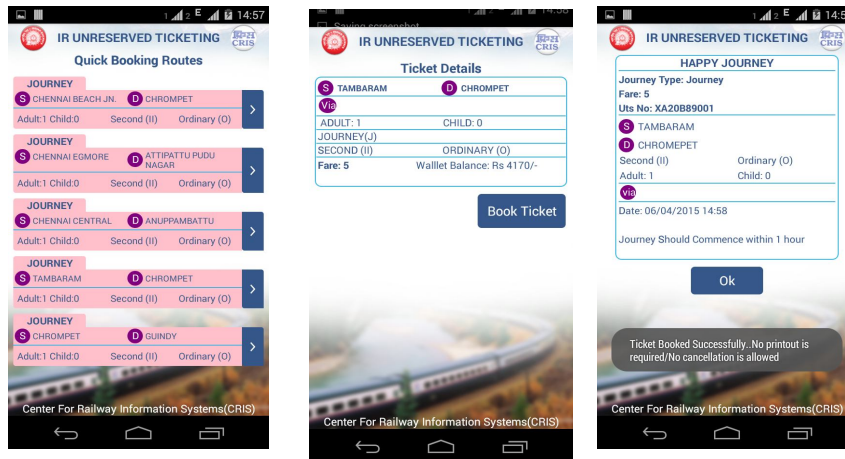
1 2 E 14:57
IR UNRESERVED TICKETING CRIS
Quick Booking Routes
JOURNEY
S CHENNAI BEACH JN. D CHROMPET
Adult:1 Child:0 Second (II) Ordinary (O)
JOURNEY
S CHENNAI EGMORE D ATTIPATTU PUDU NAGAR
Adult:1 Child:0 Second (II) Ordinary (O)
JOURNEY
S CHENNAI CENTRAL D ANUPPAMBATTU
Adult:1 Child:0 Second (II) Ordinary (O)
JOURNEY
S TAMBARAM D CHROMPET
Adult:1 Child:0 Second (II) Ordinary (O)
JOURNEY
S CHROMPET D GUINDY
Adult:1 Child:0 Second (II) Ordinary (O)
Center For Railway Information Systems(CRIS)

Saving screenshot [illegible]
IR UNRESERVED TICKETING CRIS
Ticket Details
S TAMBARAM D CHROMPET
Via
ADULT: 1 CHILD: 0
JOURNEY(J)
SECOND (II) ORDINARY (O)
Fare: 5 Walllet Balance: Rs 4170/-
Book Ticket
Center For Railway Information Systems(CRIS)

1 2 E 14:5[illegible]
IR UNRESERVED TICKETING CRIS
HAPPY JOURNEY
Journey Type: Journey
Fare: 5
Uts No: XA20B89001
S TAMBARAM
D CHROMPET
Second (II) Ordinary (O)
Adult: 1 Child: 0
via
Date: 06/04/2015 14:58
Journey Should Commence within 1 hour
Ok
Ticket Booked Successfully..No printout is required/No cancellation is allowed
Center For Railway Information Systems(CRIS)